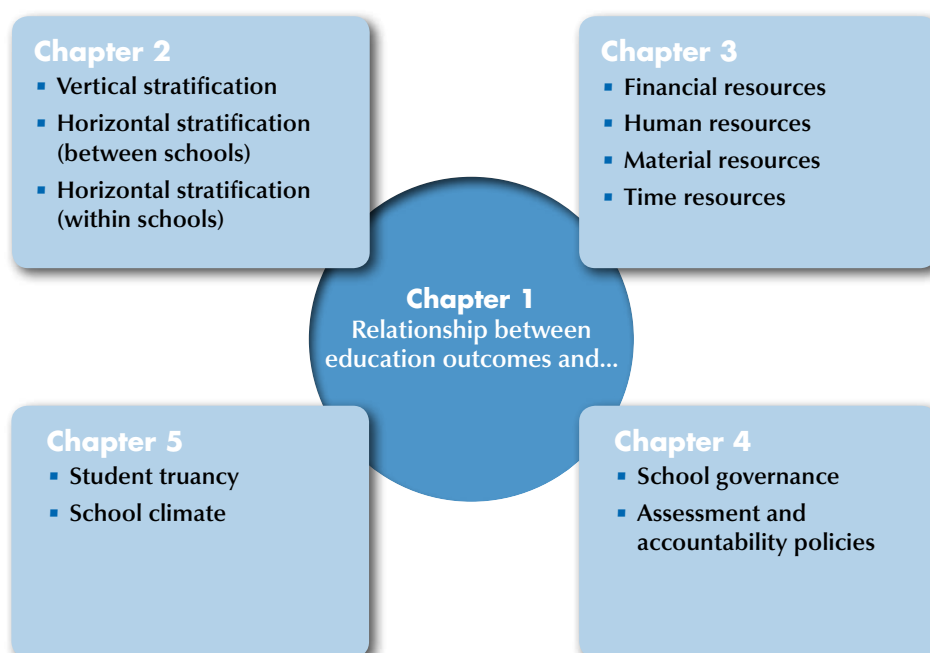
Chapter 2
- Vertical stratification
- Horizontal stratification (between schools)
- Horizontal stratification (within schools)

Chapter 3
- Financial resources
- Human resources
- Material resources
- Time resources

Chapter 1
Relationship between education outcomes and...

Chapter 5
- Student truancy
- School climate

Chapter 4
- School governance
- Assessment and accountability policies